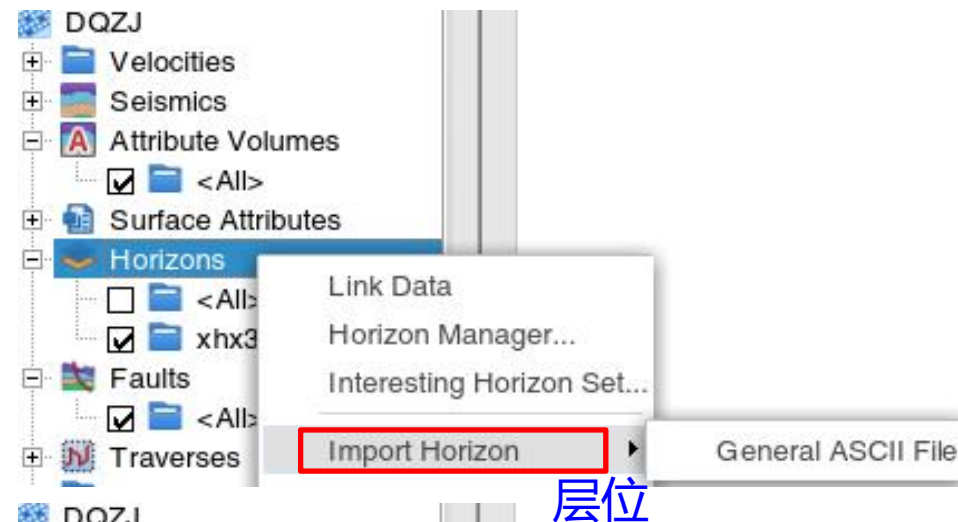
DQZJ
Velocities
Seismics
Attribute Volumes
<All>
Surface Attributes
Horizons
<All>
xhx3
Faults
<All>
Traverses

Link Data
Horizon Manager...
Interesting Horizon Set...
Import Horizon
General ASCII File

层位

DQZJ